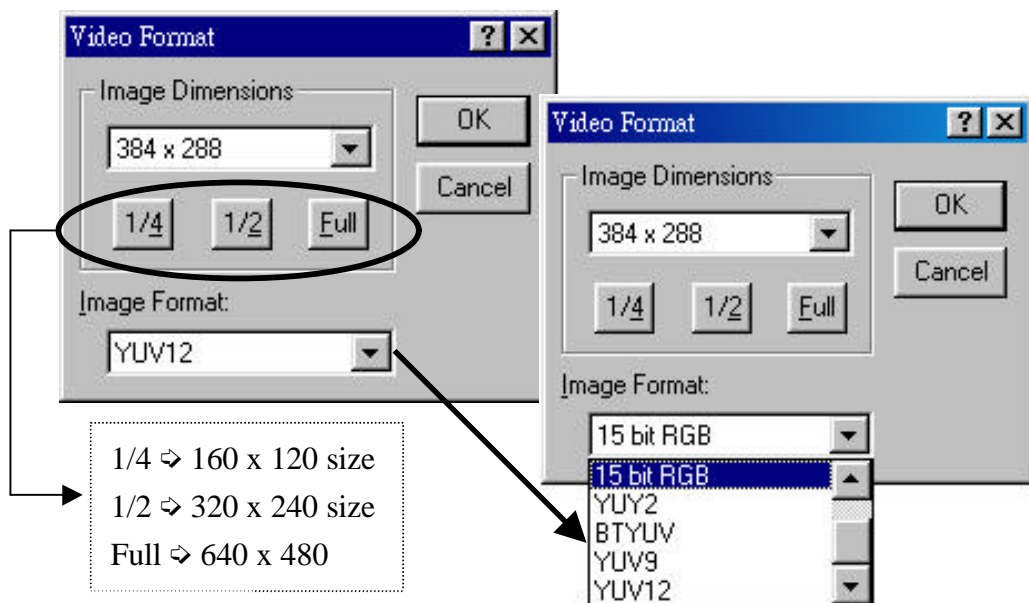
Video Format

?

Image Dimensions

384 x 288

OK

Cancel

1/4 1/2 Full

Image Format:

YUV12

1/4 ⇨ 160 x 120 size
1/2 ⇨ 320 x 240 size
Full ⇨ 640 x 480

Video Format

?

Image Dimensions

384 x 288

OK

Cancel

1/4 1/2 Full

Image Format:

15 bit RGB

15 bit RGB
YUY2
BTYUV
YUV9
YUV12